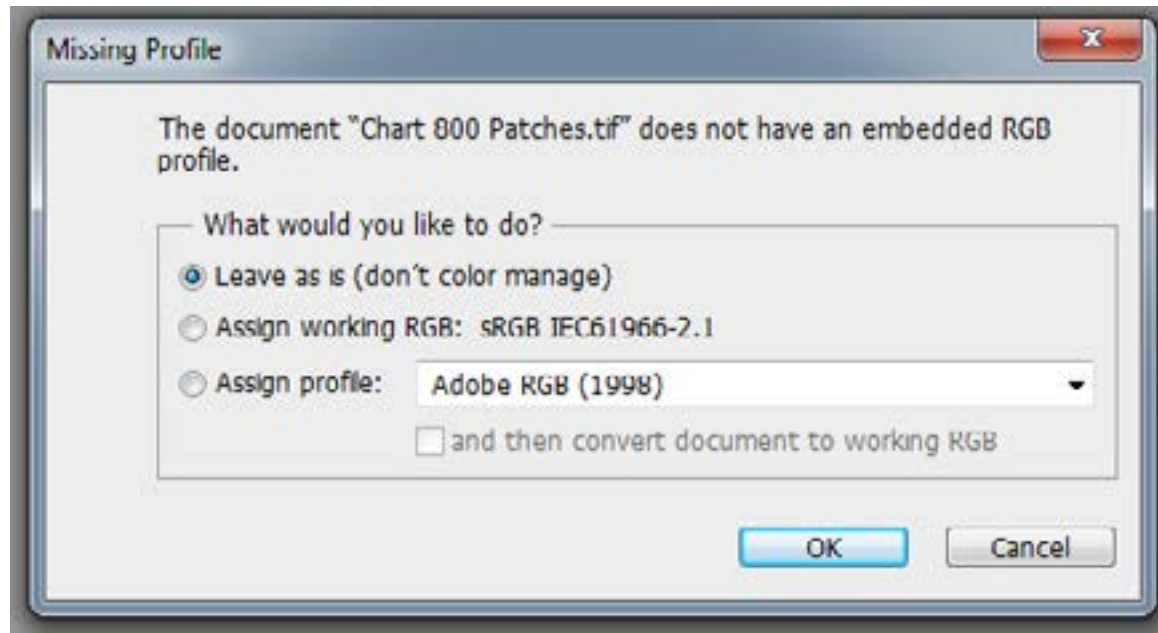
Missing Profile

The document "Chart 800 Patches.tif" does not have an embedded RGB profile.

What would you like to do?

Leave as is (don't color manage)

Assign working RGB: sRGB IEC61966-2.1

Assign profile: Adobe RGB (1998)

and then convert document to working RGB

OK

Cancel